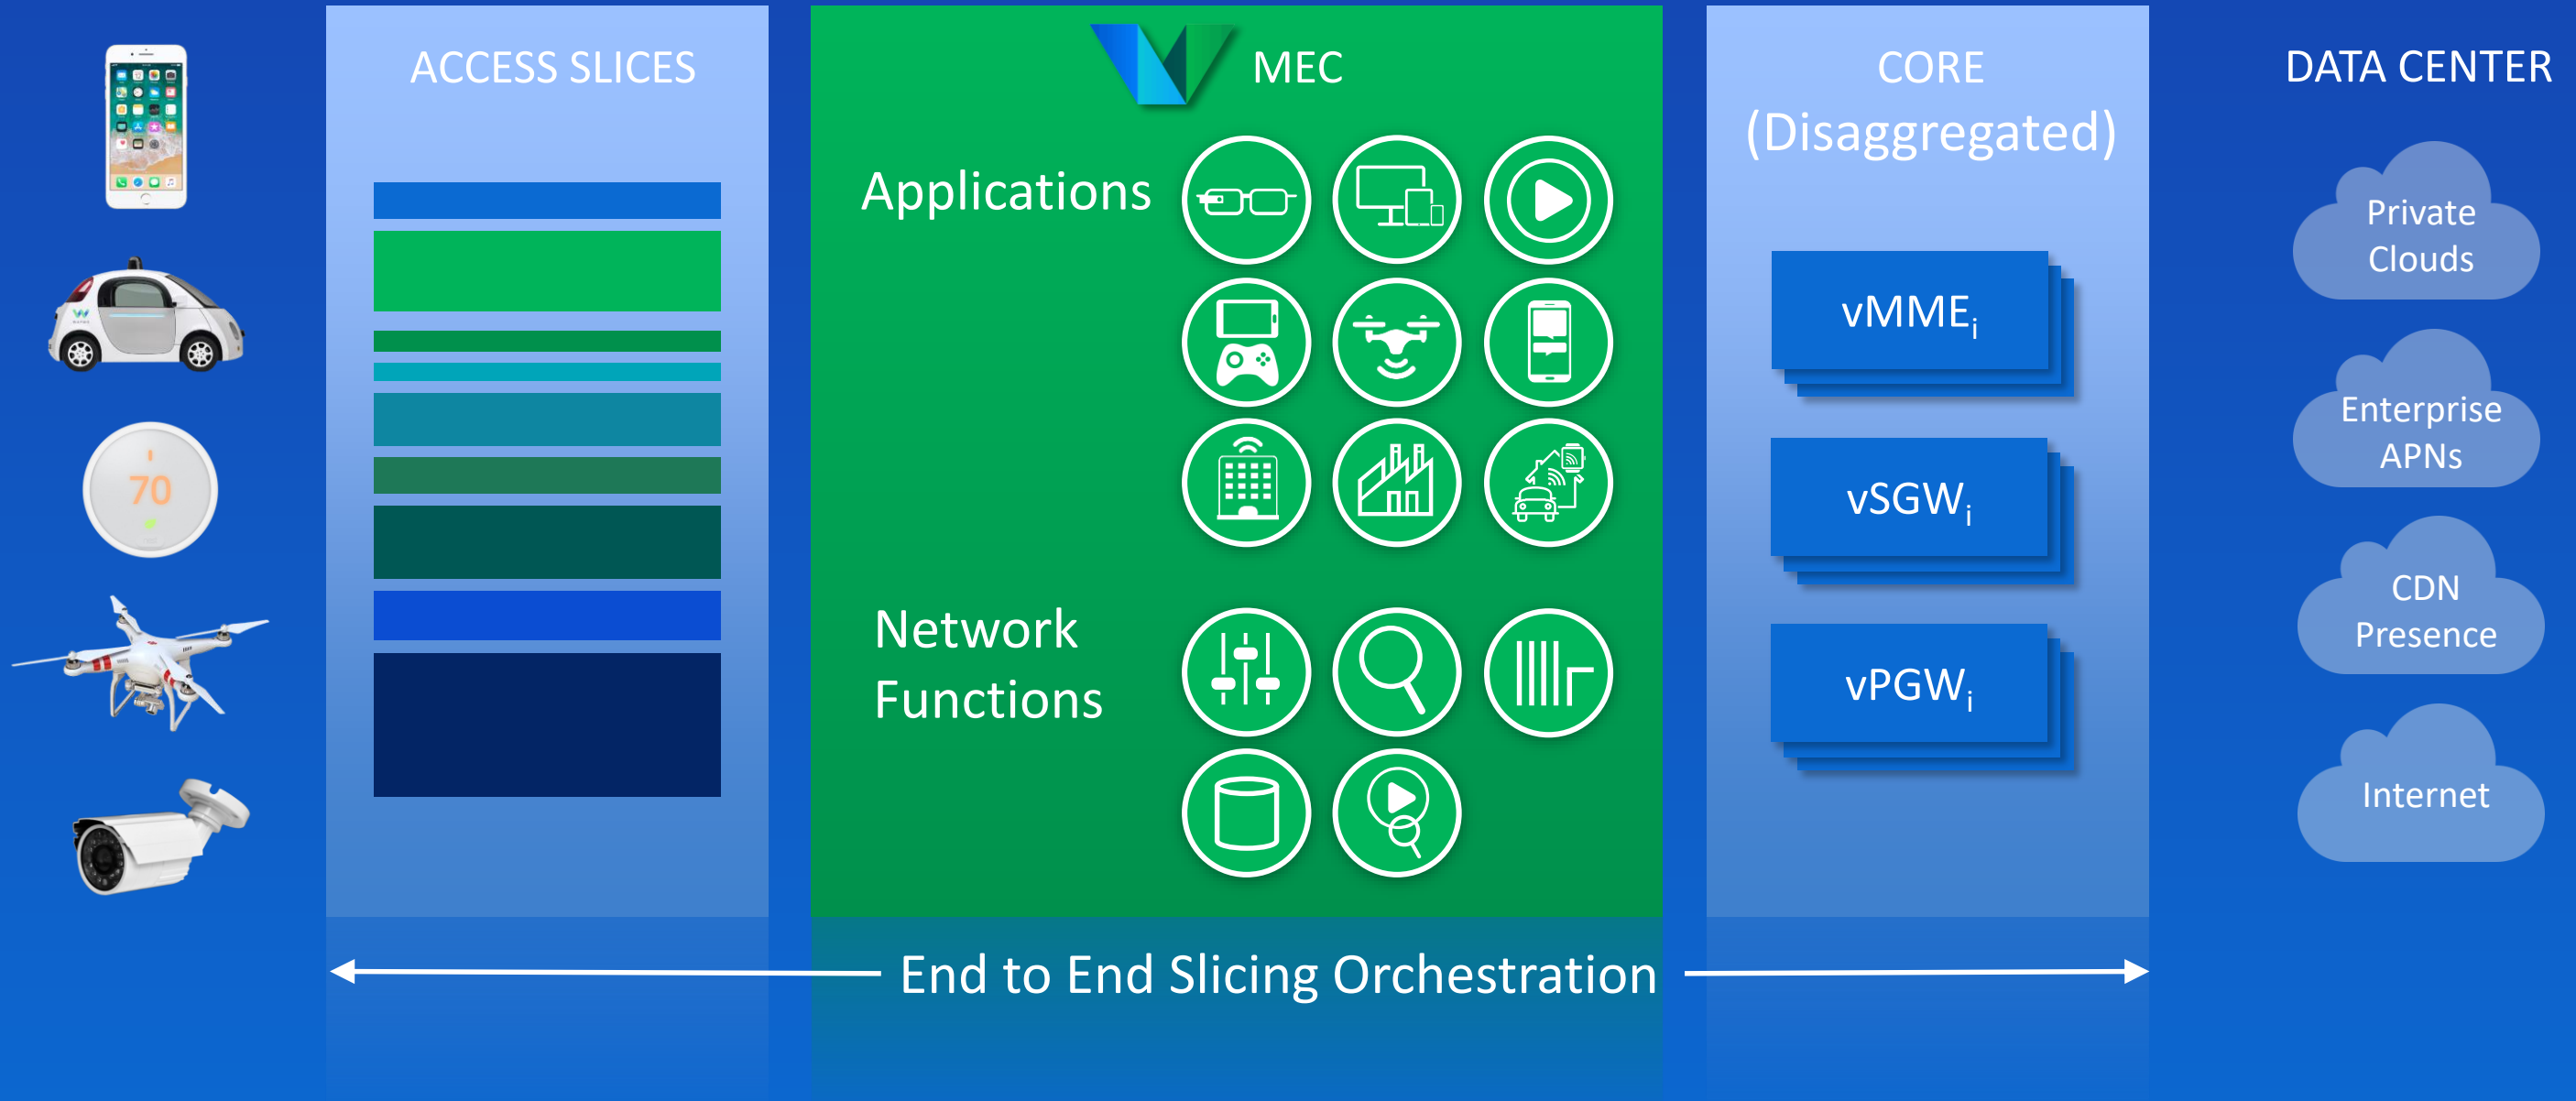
70

ACCESS SLICES

MEC

Applications

Network Functions

CORE (Disaggregated)

$vMME_i$

$vSGW_i$

$vPGW_i$

DATA CENTER

Private Clouds

Enterprise APNs

CDN Presence

Internet

End to End Slicing Orchestration